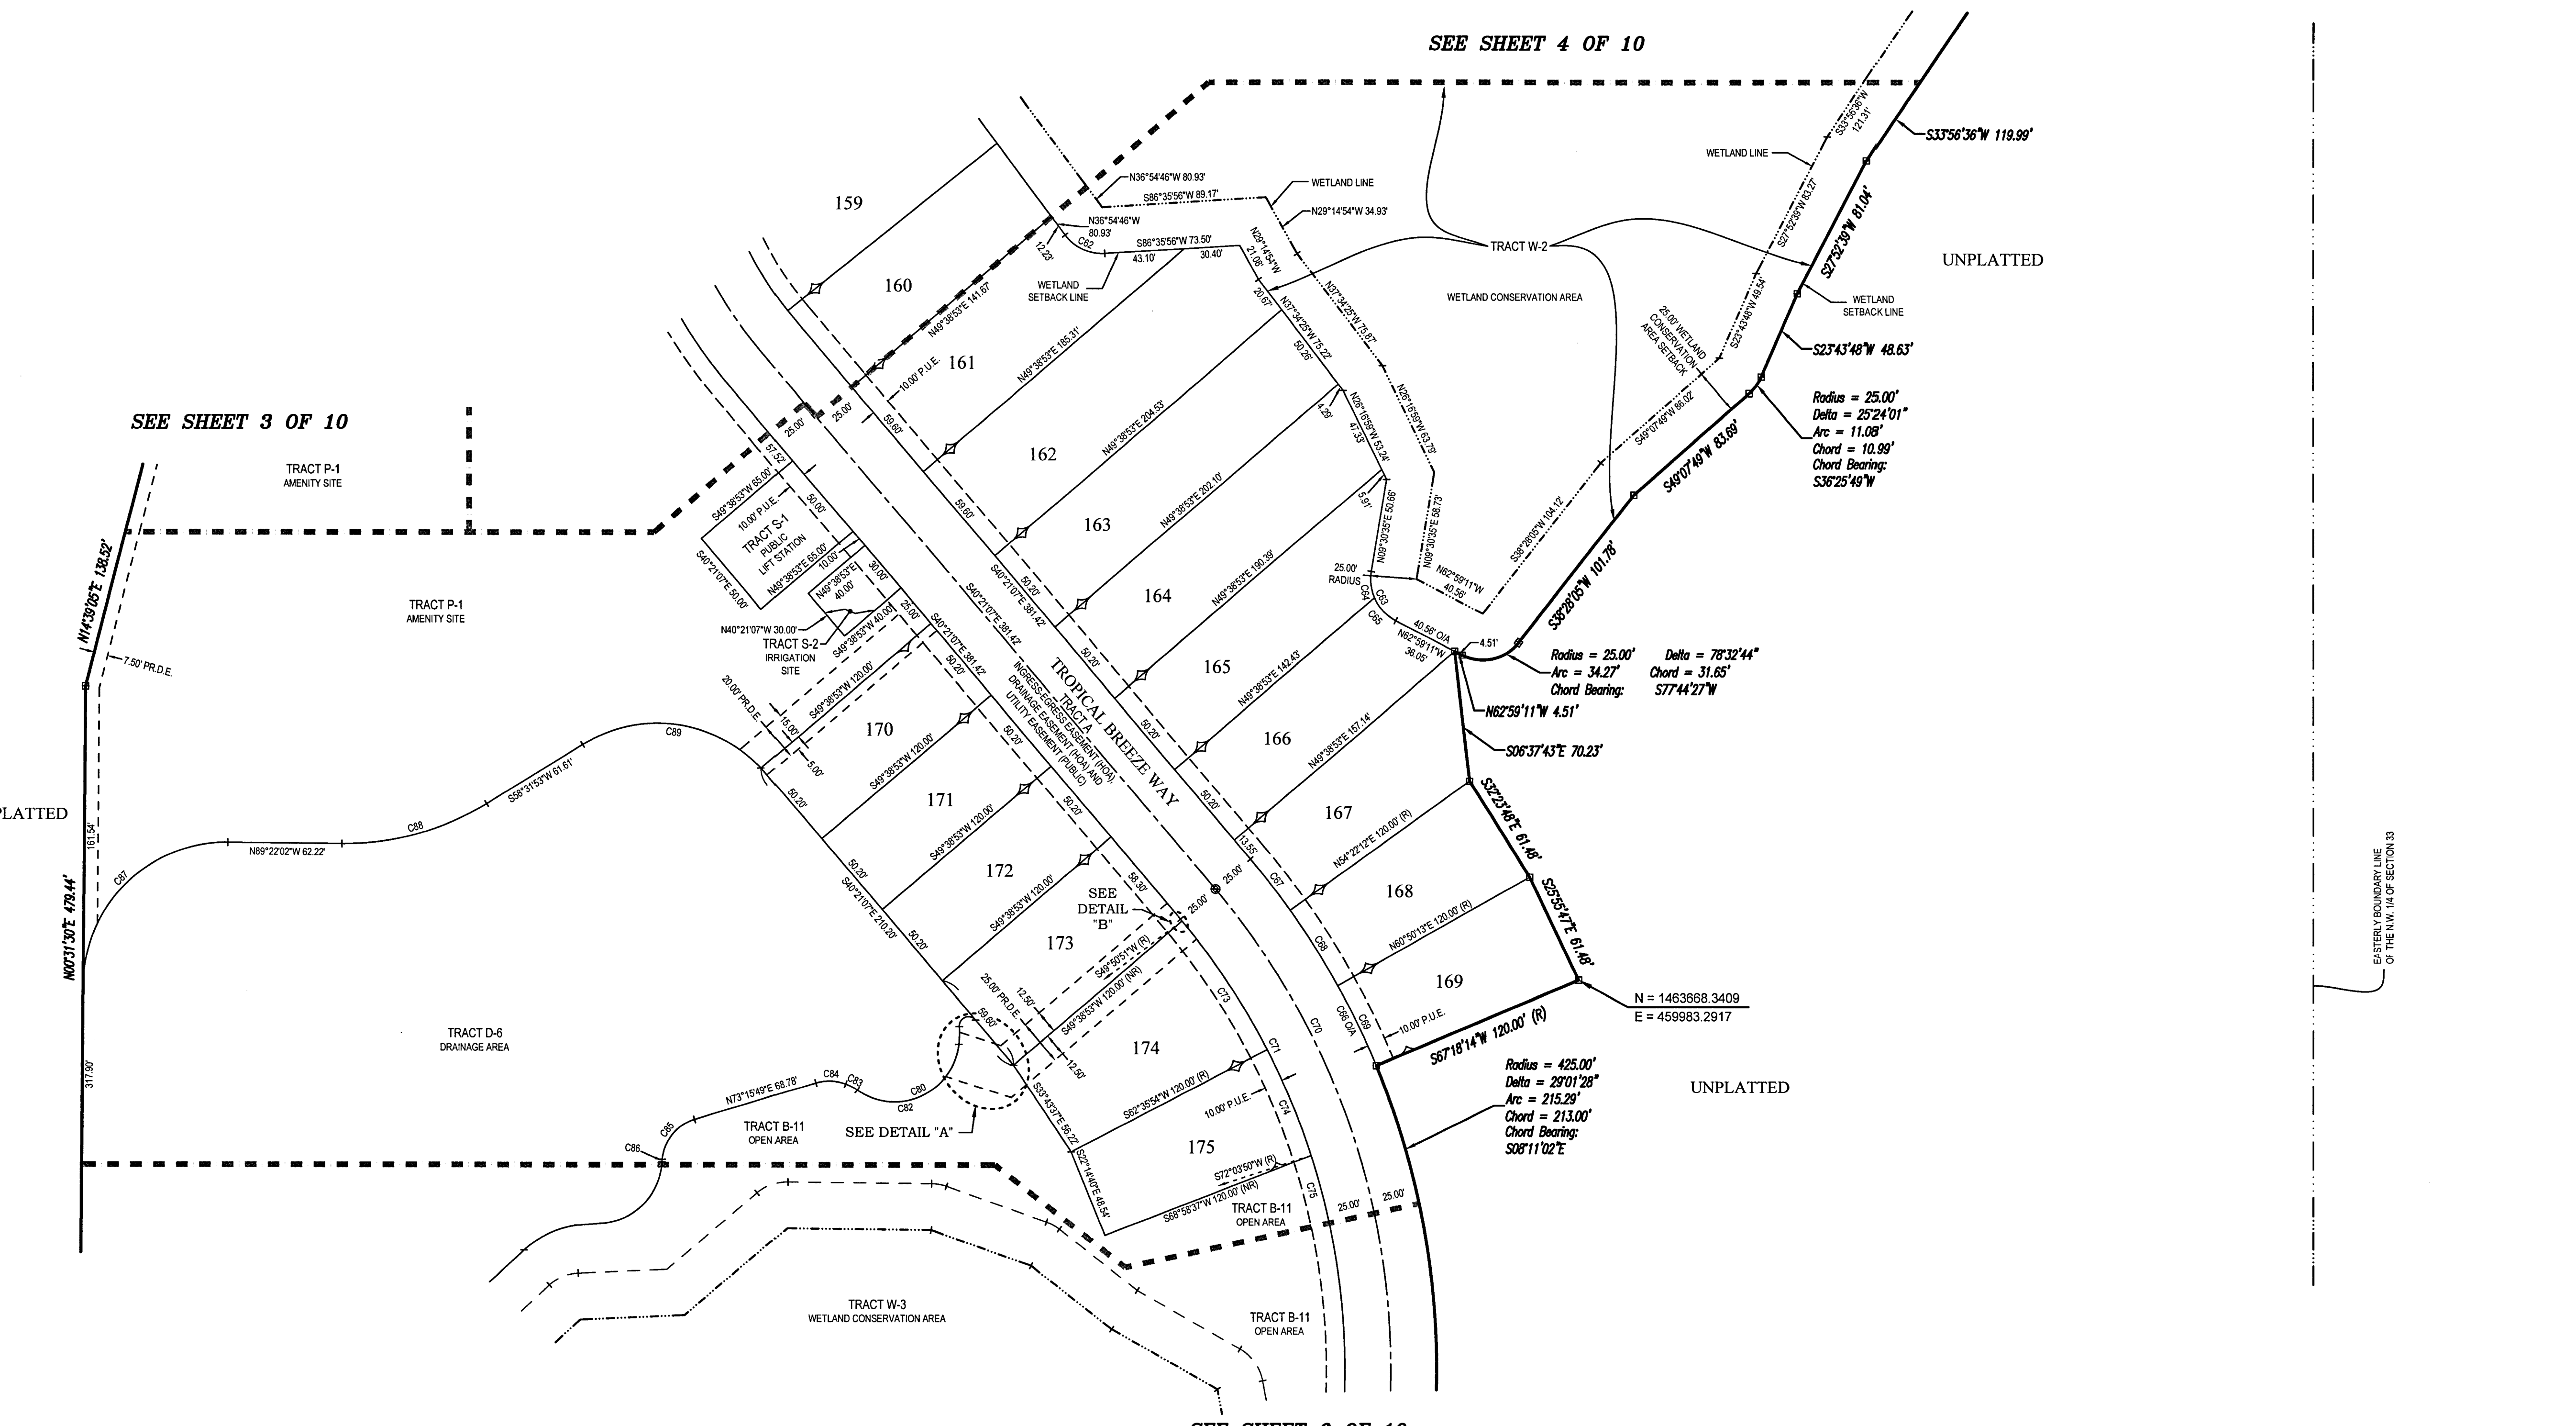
SEE SHEET 4 OF 10

SEE SHEET 3 OF 10

UNPLATTED

PLATTED

UNPLATTED

S33°56'36"W 119.99'
S33°56'36"W 121.31'
WETLAND LINE
S27°52'39"W 81.04'
S27°52'39"W 83.27'
WETLAND SETBACK LINE
S23°43'48"W 48.63'
S23°43'48"W 49.54'
Radius = 25.00'
Delta = 25°24'01"
Arc = 11.08'
Chord = 10.99'
Chord Bearing:
S36°25'49"W
S49°07'49"W 83.69'
S49°07'49"W 86.02'
S38°28'05"W 101.78'
S38°28'05"W 104.12'
25.00' WETLAND CONSERVATION AREA SETBACK
TRACT W-2
WETLAND CONSERVATION AREA
WETLAND LINE
N36°54'46"W 80.93'
S86°35'56"W 89.17'
N29°14'54"W 34.93'
N36°54'46"W 80.93'
S86°35'56"W 73.50'
43.10'
30.40'
12.23'
C62
WETLAND SETBACK LINE
N29°14'54"W 21.06'
20.67'
N37°34'25"W 75.22'
N37°34'25"W 75.87'
50.26'
N26°16'59"W 53.24'
N26°16'59"W 63.79'
4.29'
47.33'
5.91'
N09°30'35"E 50.66'
N09°30'35"E 58.73'
N62°59'11"W 40.56'
25.00' RADIUS
C64
C63
C65
40.56' O/A
N62°59'11"W 36.05'
4.51'
Radius = 25.00'
Delta = 78°32'44"
Arc = 34.27'
Chord = 31.65'
Chord Bearing: S77°44'27"W
N62°59'11"W 4.51'
S06°37'43"E 70.23'
S32°23'48"E 61.48'
S25°55'47"E 61.48'
N = 1463668.3409
E = 459983.2917
S67°18'14"W 120.00' (R)
Radius = 425.00'
Delta = 29°01'28"
Arc = 215.29'
Chord = 213.00'
Chord Bearing:
S08°11'02"E

159
160
161
162
163
164
165
166
167
168
169
170
171
172
173
174
175

N49°38'53"E 141.67'
N49°38'53"E 185.31'
N49°38'53"E 204.53'
N49°38'53"E 202.10'
N49°38'53"E 190.39'
N49°38'53"E 142.43'
N49°38'53"E 157.14'
N54°22'12"E 120.00' (R)
N60°50'13"E 120.00' (R)
10.00' P.U.E.
10.00' P.U.E.
25.00'
25.00'
59.62'
59.60'
50.20'
50.20'
50.20'
50.20'
50.20'
13.55'
25.00'
C67
C68
C69
C66 O/A
C70
C71
C72
C73
C74
C75
S40°21'07"E 381.42'
S40°21'07"E 381.42'
S40°21'07"E 381.42'
TROPICAL BREEZE WAY
TRACT A
INGRESS-EGRESS EASEMENT (HOA), DRAINAGE EASEMENT (HOA) AND UTILITY EASEMENT (PUBLIC)

TRACT P-1
AMENITY SITE
TRACT P-1
AMENITY SITE
N14°39'05"E 138.52'
7.50' PR.D.E.
N00°31'30"E 479.44'
161.54'
317.90'
57.52'
S49°38'53"W 65.00'
50.00'
10.00' P.U.E.
TRACT S-1
PUBLIC LIFT STATION
S40°21'07"E 50.00'
N49°38'53"E 65.00'
10.00'
N49°38'53"E 40.00'
30.00'
N40°21'07"W 30.00'
TRACT S-2
IRRIGATION SITE
S49°38'53"W 40.00'
25.00'
20.00' PR.D.E.
S49°38'53"W 120.00'
15.00'
5.00'
S49°38'53"W 120.00'
S49°38'53"W 120.00'
S49°38'53"W 120.00'
50.20'
50.20'
50.20'
50.20'
S40°21'07"E 210.20'
C89
S56°31'53"W 61.61'
C88
N89°22'02"W 62.22'
C87
TRACT D-6
DRAINAGE AREA
SEE DETAIL "B"
58.30'
25.00'
S49°50'51"W (R)
S49°38'53"W 120.00' (NR)
25.00' PR.D.E.
12.50'
12.50'
59.60'
S33°43'37"E 56.22'
S22°14'40"E 48.54'
S62°35'54"W 120.00' (R)
10.00' P.U.E.
S72°03'50"W (R)
S68°58'37"W 120.00' (NR)
TRACT B-11
OPEN AREA
25.00'
25.00'
N73°15'49"E 68.78'
C84
C83
C80
C82
TRACT B-11
OPEN AREA
SEE DETAIL "A"
C85
C86
TRACT W-3
WETLAND CONSERVATION AREA
TRACT B-11
OPEN AREA

EASTERLY BOUNDARY LINE OF THE N.W. 1/4 OF SECTION 33

SEE SHEET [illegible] OF 10